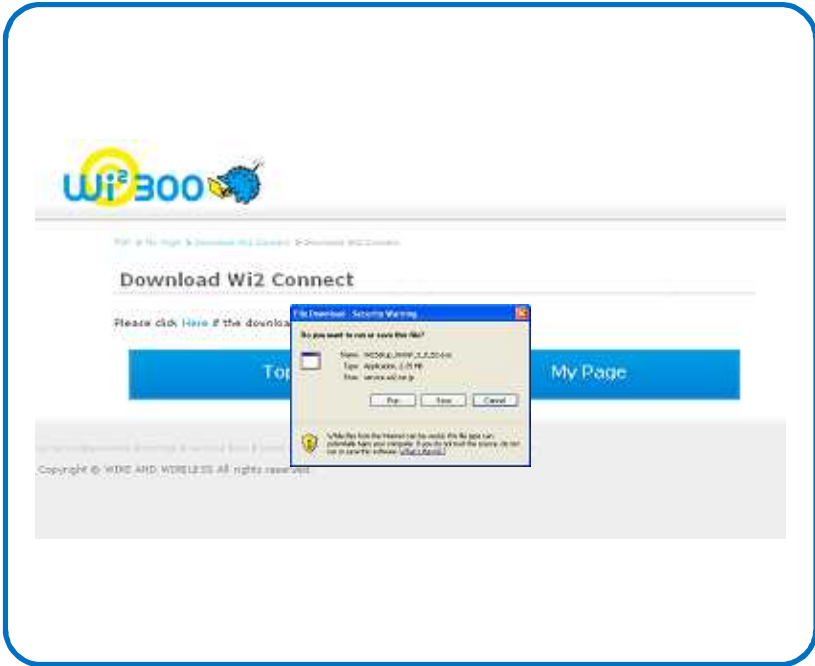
Wi2 300

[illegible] > My Page > Download Wi2 Connect > Download Wi2 Connect

Download Wi2 Connect

Please click Here if the downloa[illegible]

File Download - Security Warning

Do you want to run or save this file?

Name: Wi2Setup_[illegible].exe
Type: Application, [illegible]
From: service.wi2.ne.jp

Run Save Cancel

While files from the Internet can be useful, this file type can potentially harm your computer. If you do not trust the source, do not run or save this software. What's the risk?

Top

My Page

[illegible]

Copyright © WIRE AND WIRELESS All rights reserved.